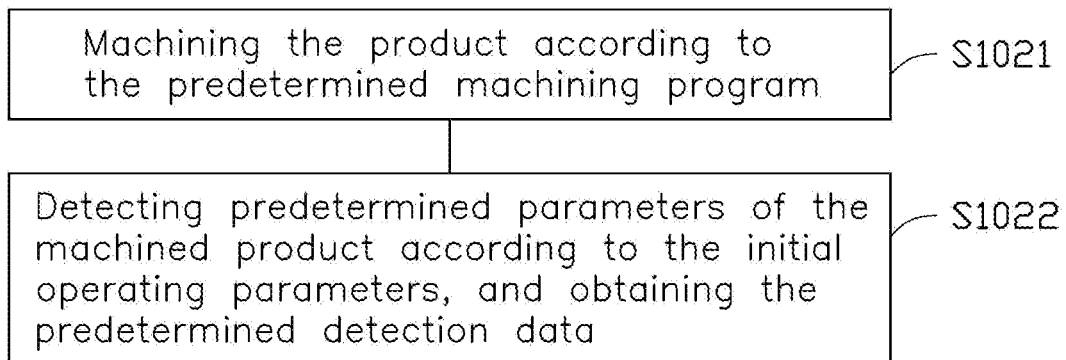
Machining the product according to the predetermined machining program

S1021

Detecting predetermined parameters of the machined product according to the initial operating parameters, and obtaining the predetermined detection data

S1022